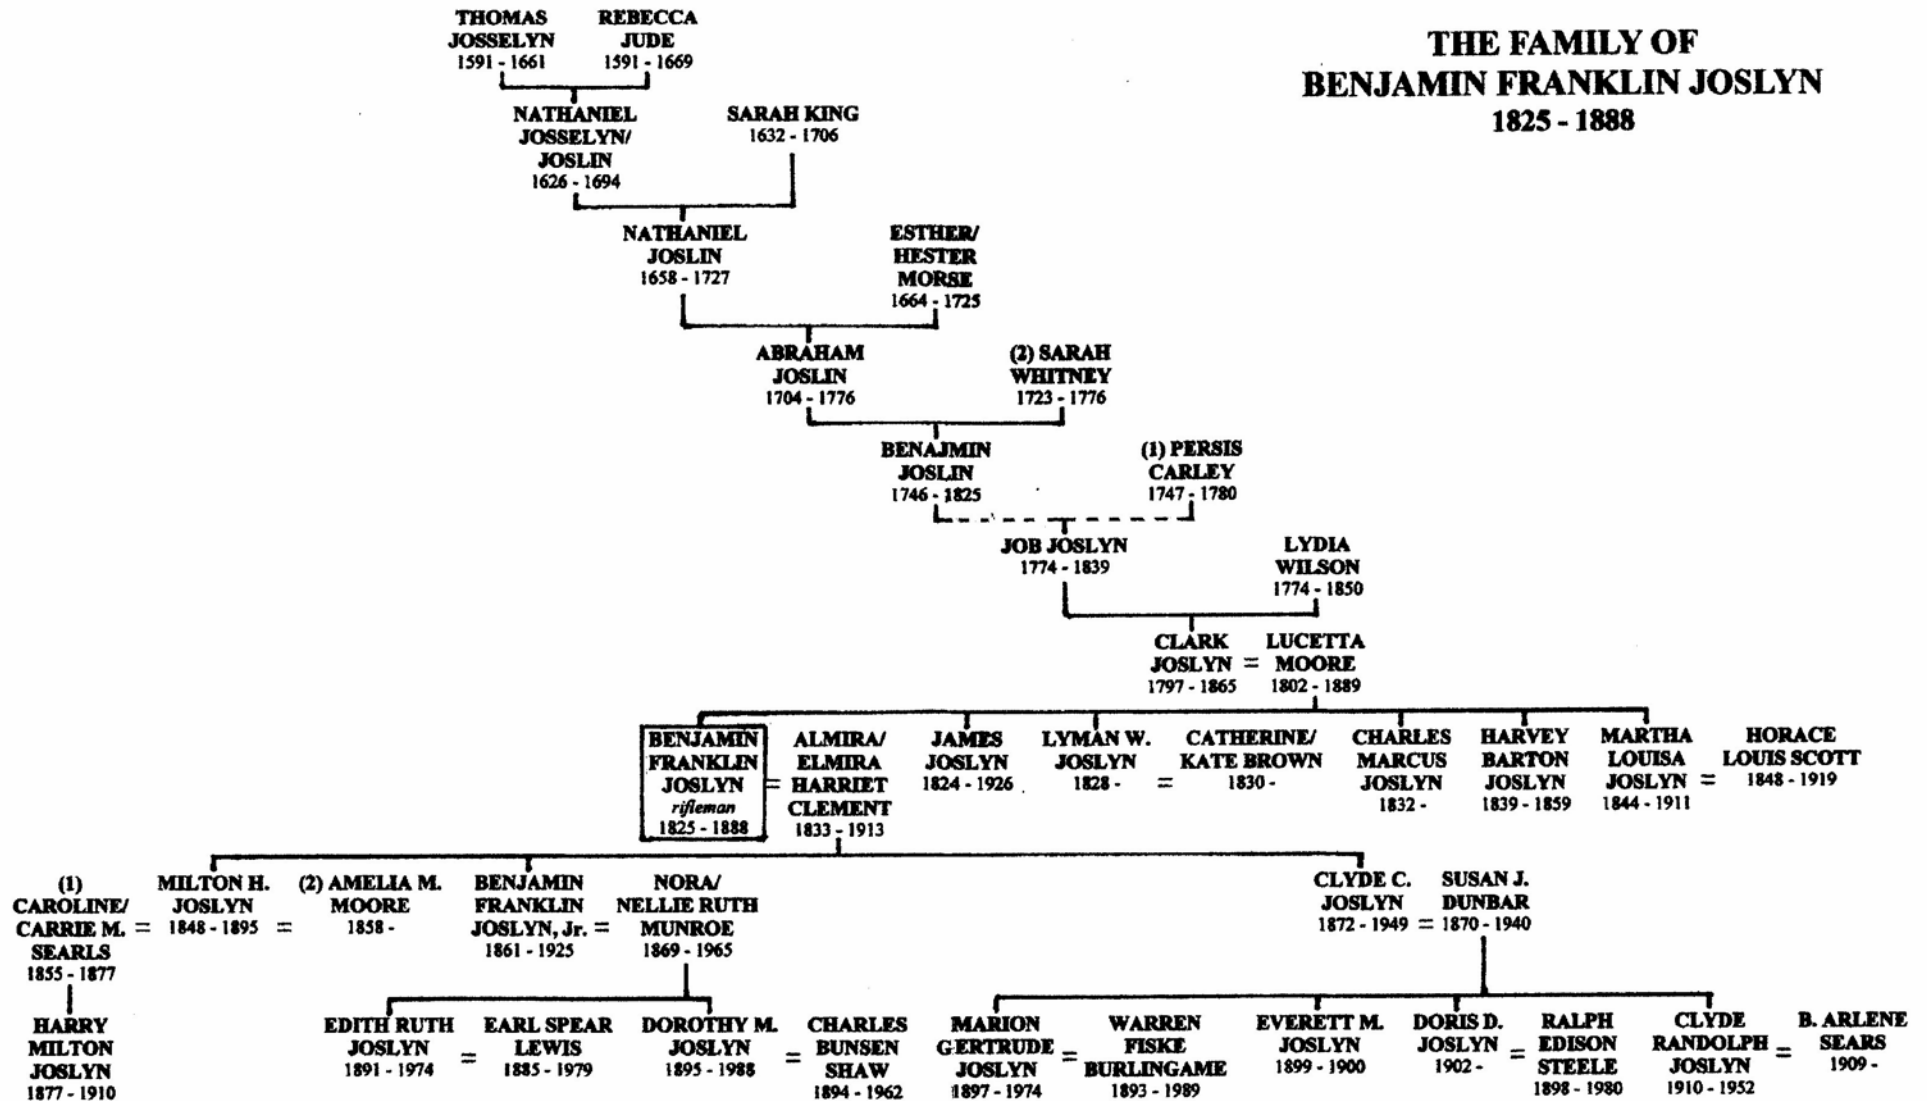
THE FAMILY OF
BENJAMIN FRANKLIN JOSLYN
1825 - 1888

THOMAS JOSSELYN 1591 - 1661

REBECCA JUDE 1591 - 1669

NATHANIEL JOSSELYN/ JOSLIN 1626 - 1694

SARAH KING 1632 - 1706

NATHANIEL JOSLIN 1658 - 1727

ESTHER/ HESTER MORSE 1664 - 1725

ABRAHAM JOSLIN 1704 - 1776

(2) SARAH WHITNEY 1723 - 1776

BENAJMIN JOSLIN 1746 - 1825

(1) PERSIS CARLEY 1747 - 1780

JOB JOSLYN 1774 - 1839

LYDIA WILSON 1774 - 1850

CLARK JOSLYN 1797 - 1865 = LUCETTA MOORE 1802 - 1889

BENJAMIN FRANKLIN JOSLYN *rifleman* 1825 - 1888 = ALMIRA/ ELMIRA HARRIET CLEMENT 1833 - 1913

JAMES JOSLYN 1824 - 1926

LYMAN W. JOSLYN 1828 - = CATHERINE/ KATE BROWN 1830 -

CHARLES MARCUS JOSLYN 1832 -

HARVEY BARTON JOSLYN 1839 - 1859

MARTHA LOUISA JOSLYN 1844 - 1911 = HORACE LOUIS SCOTT 1848 - 1919

(1) CAROLINE/ CARRIE M. SEARLS 1855 - 1877 = MILTON H. JOSLYN 1848 - 1895 = (2) AMELIA M. MOORE 1858 -

BENJAMIN FRANKLIN JOSLYN, Jr. 1861 - 1925 = NORA/ NELLIE RUTH MUNROE 1869 - 1965

CLYDE C. JOSLYN 1872 - 1949 = SUSAN J. DUNBAR 1870 - 1940

HARRY MILTON JOSLYN 1877 - 1910

EDITH RUTH JOSLYN 1891 - 1974 = EARL SPEAR LEWIS 1885 - 1979

DOROTHY M. JOSLYN 1895 - 1988 = CHARLES BUNSEN SHAW 1894 - 1962

MARION GERTRUDE JOSLYN 1897 - 1974 = WARREN FISKE BURLINGAME 1893 - 1989

EVERETT M. JOSLYN 1899 - 1900

DORIS D. JOSLYN 1902 - = RALPH EDISON STEELE 1898 - 1980

CLYDE RANDOLPH JOSLYN 1910 - 1952 = B. ARLENE SEARS 1909 -